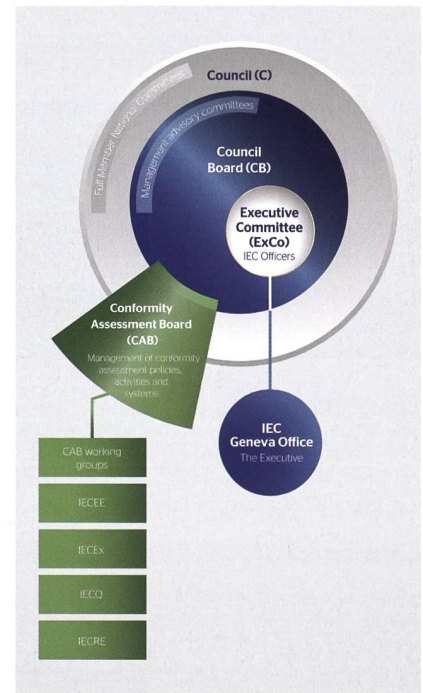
Council (C)

Full Member National Committees

Management advisory committees

Council Board (CB)

Executive Committee (ExCo)
IEC Officers

Conformity Assessment Board (CAB)
Management of conformity assessment policies, activities and systems

IEC Geneva Office
The Executive

CAB working groups

IECEE

IECEx

IECQ

IECRE